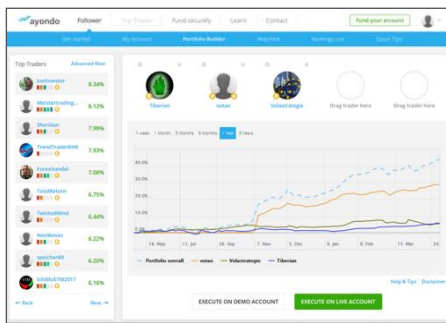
ayondo Follower Top Traders Fund securely Learn Contact Fund your account

Get started My Account Portfolio Builder Watchlist Rankings List Quick Tips

Top Traders Advanced filter

Jo.investor 8.34%

Meistertrading... 8.12%

Sheridan 7.98%

TrendTraderMAK 7.93%

Forexhandel 7.08%

TotalReturn 6.75%

TwistedMind 6.44%

NewWaves 6.22%

spielchef89 6.20%

IchMeisTM2017 6.16%

← Back Next →

Tiberian votan Volastrategie Drag trader here Drag trader here

1 week 1 Month 3 Months 6 Months 1 Year 3 Years

40.0%

30.0%

20.0%

10.0%

0.0%

19. May 11. Jul 26. Sep 7. Nov 5. Dec 9. Jan 6. Feb 13. Mar 24.

Portfolio overall votan Volastrategie Tiberian

Help & Tips Disclaimer

EXECUTE ON DEMO ACCOUNT EXECUTE ON LIVE ACCOUNT